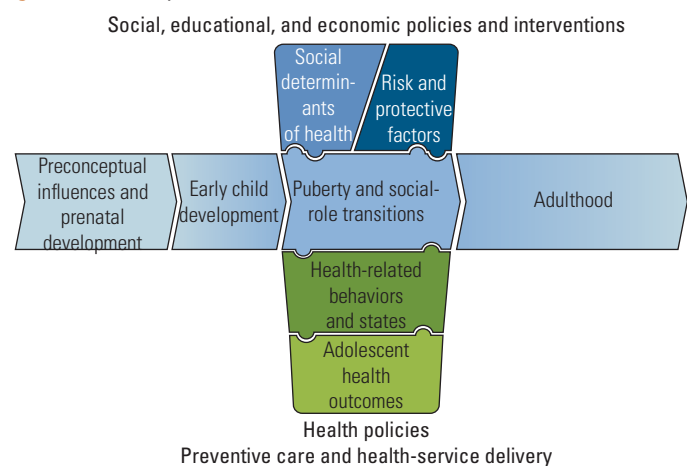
Social, educational, and economic policies and interventions

Social determinants of health

Risk and protective factors

Preconceptual influences and prenatal development

Early child development

Puberty and social-role transitions

Adulthood

Health-related behaviors and states

Adolescent health outcomes

Health policies
Preventive care and health-service delivery